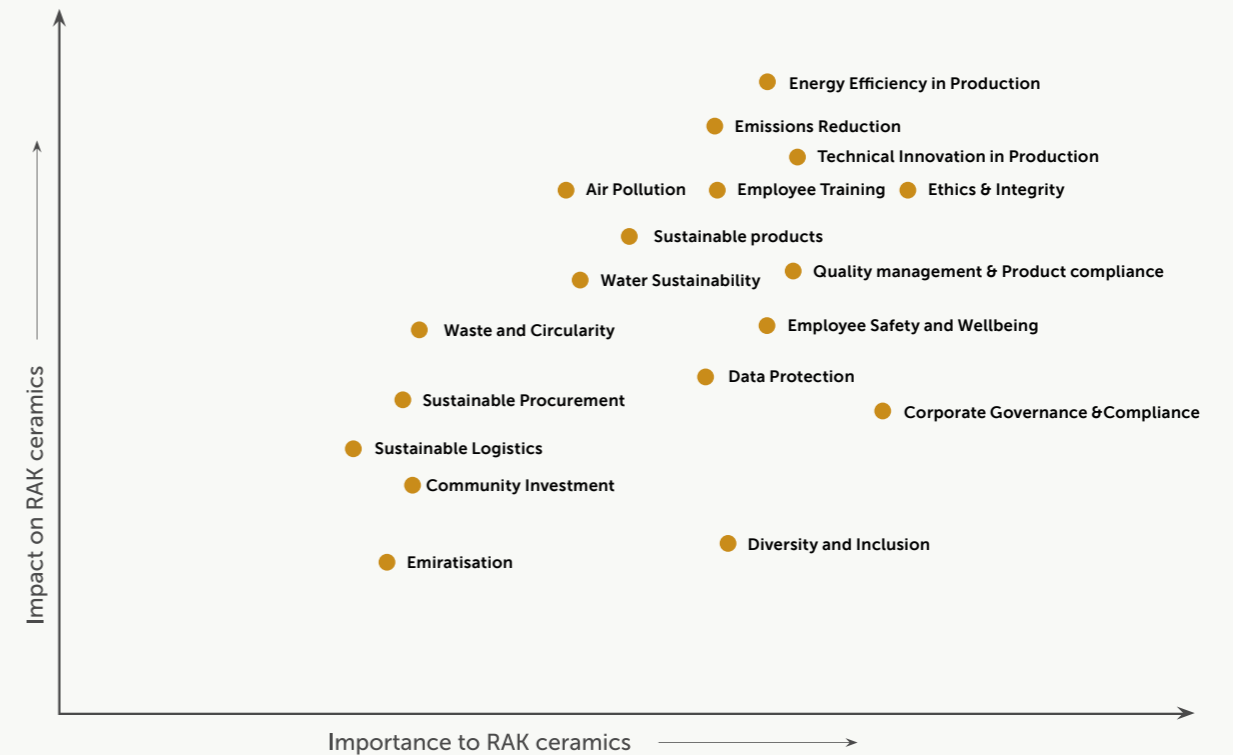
Impact on RAK ceramics

Energy Efficiency in Production

Emissions Reduction

Technical Innovation in Production

Air Pollution

Employee Training

Ethics & Integrity

Sustainable products

Water Sustainability

Quality management & Product compliance

Waste and Circularity

Employee Safety and Wellbeing

Data Protection

Sustainable Procurement

Corporate Governance &Compliance

Sustainable Logistics

Community Investment

Diversity and Inclusion

Emiratisation

Importance to RAK ceramics